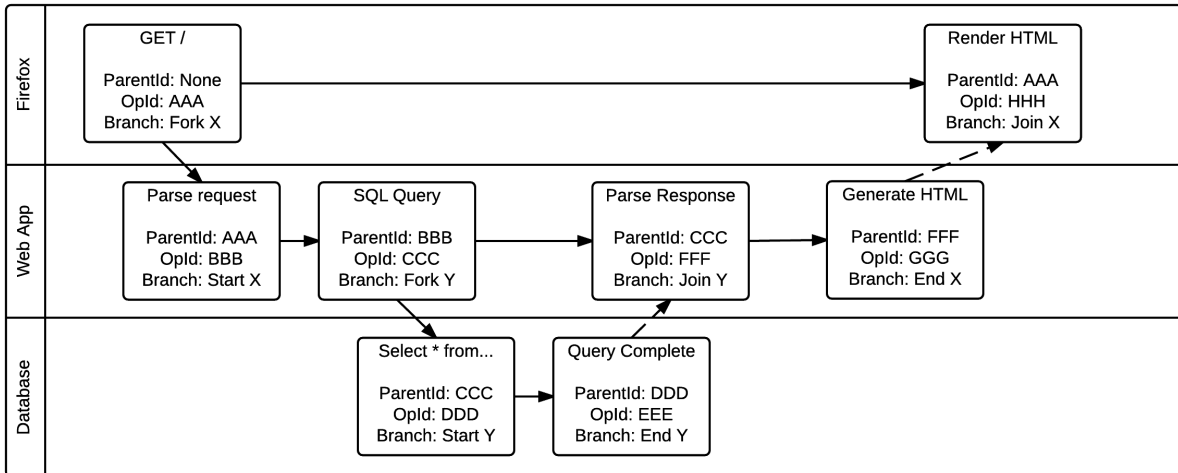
Firefox

GET /

ParentId: None
OpId: AAA
Branch: Fork X

Render HTML

ParentId: AAA
OpId: HHH
Branch: Join X

Web App

Parse request

ParentId: AAA
OpId: BBB
Branch: Start X

SQL Query

ParentId: BBB
OpId: CCC
Branch: Fork Y

Parse Response

ParentId: CCC
OpId: FFF
Branch: Join Y

Generate HTML

ParentId: FFF
OpId: GGG
Branch: End X

Database

Select * from...

ParentId: CCC
OpId: DDD
Branch: Start Y

Query Complete

ParentId: DDD
OpId: EEE
Branch: End Y